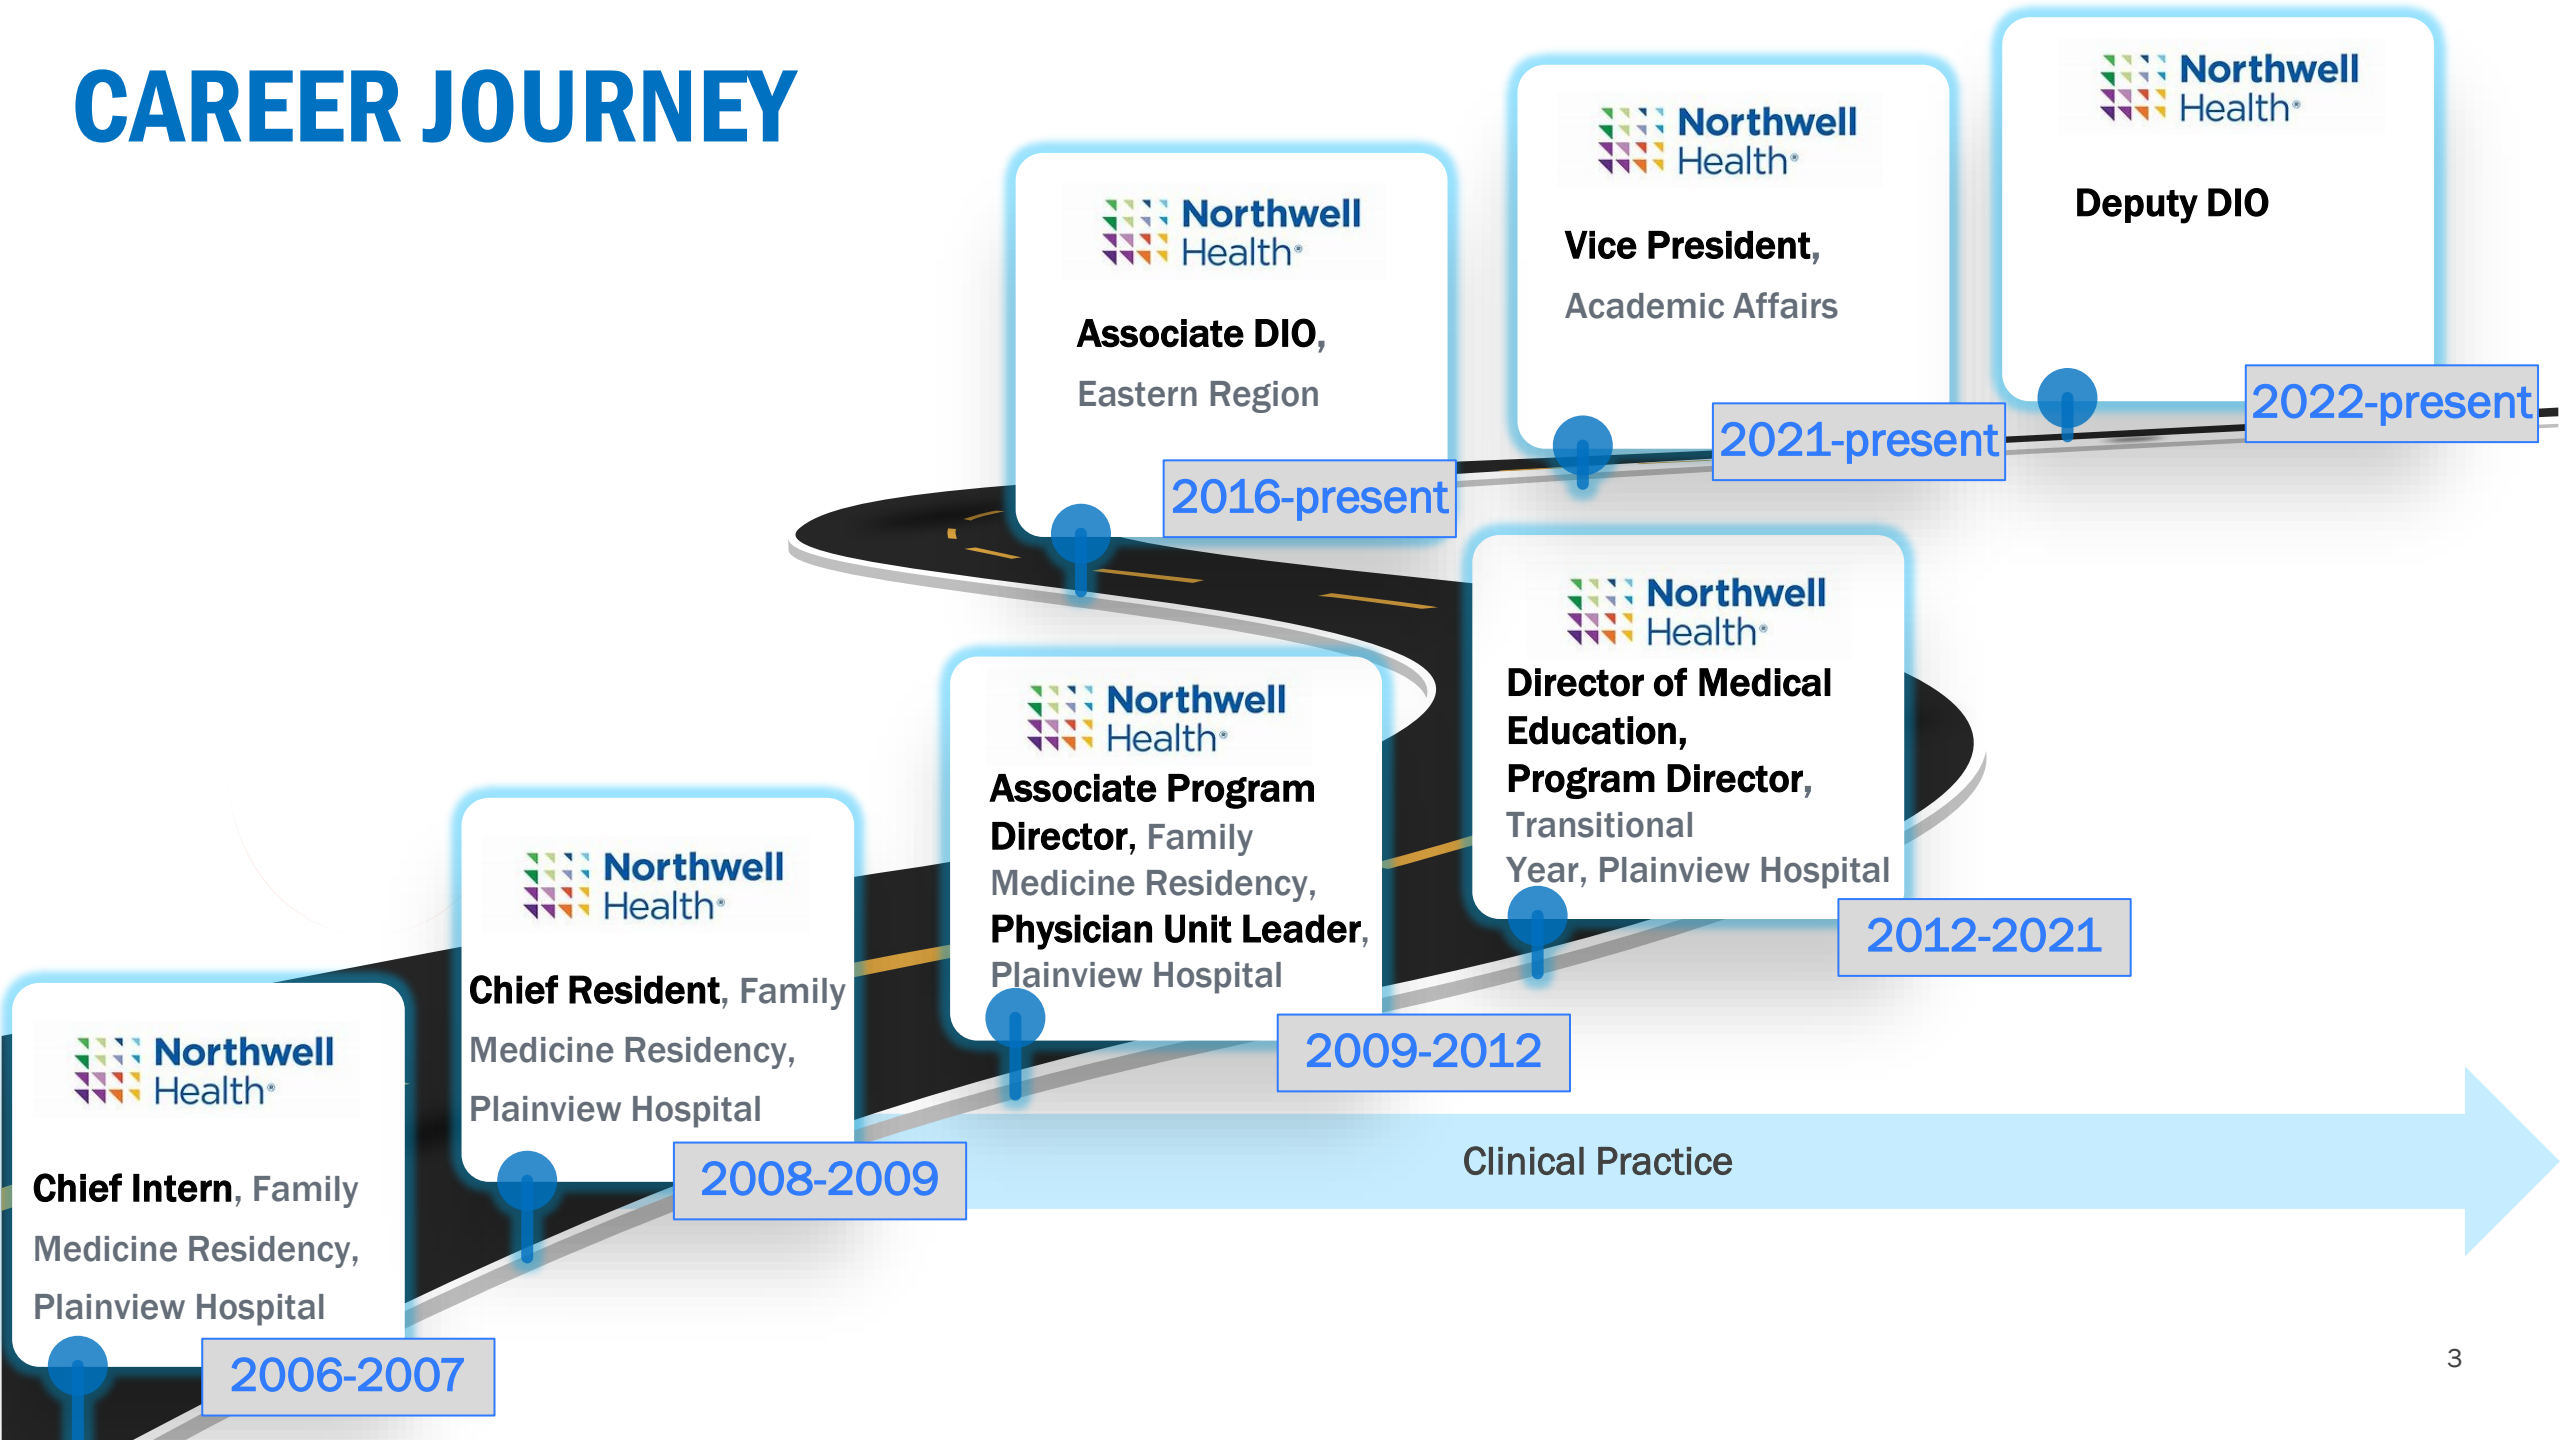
CAREER JOURNEY

Northwell Health

Chief Intern, Family Medicine Residency, Plainview Hospital

2006-2007

Northwell Health

Chief Resident, Family Medicine Residency, Plainview Hospital

2008-2009

Northwell Health

Associate Program Director, Family Medicine Residency, Physician Unit Leader, Plainview Hospital

2009-2012

Northwell Health

Director of Medical Education, Program Director, Transitional Year, Plainview Hospital

2012-2021

Northwell Health

Associate DIO, Eastern Region

2016-present

Northwell Health

Vice President, Academic Affairs

2021-present

Northwell Health

Deputy DIO

2022-present

Clinical Practice

3